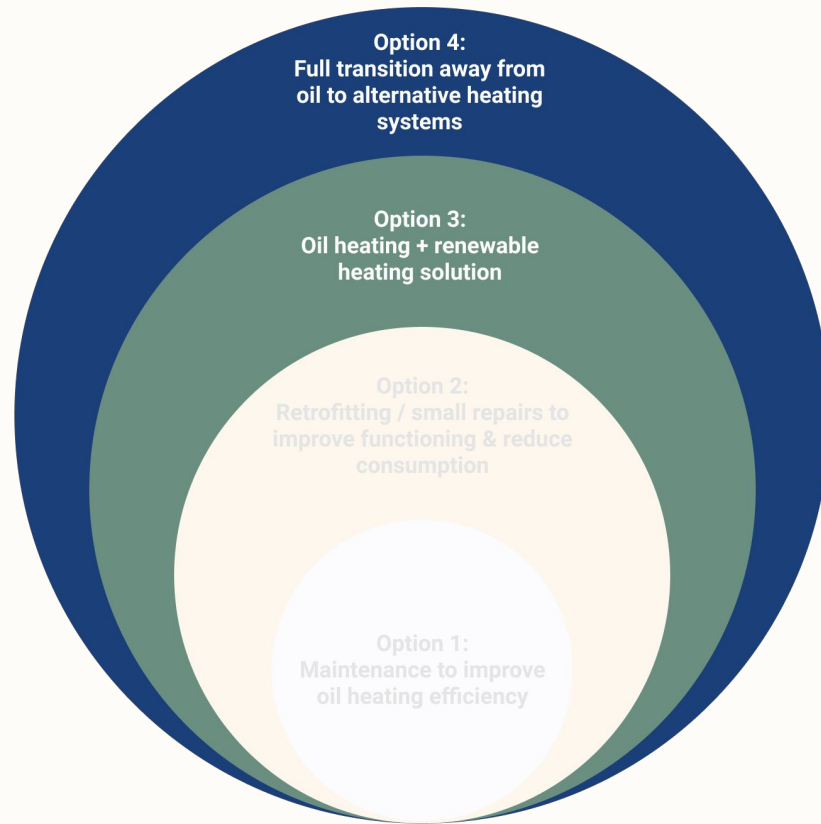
Option 4:
Full transition away from oil to alternative heating systems

Option 3:
Oil heating + renewable heating solution

Option 2:
Retrofitting / small repairs to improve functioning & reduce consumption

Option 1:
Maintenance to improve oil heating efficiency